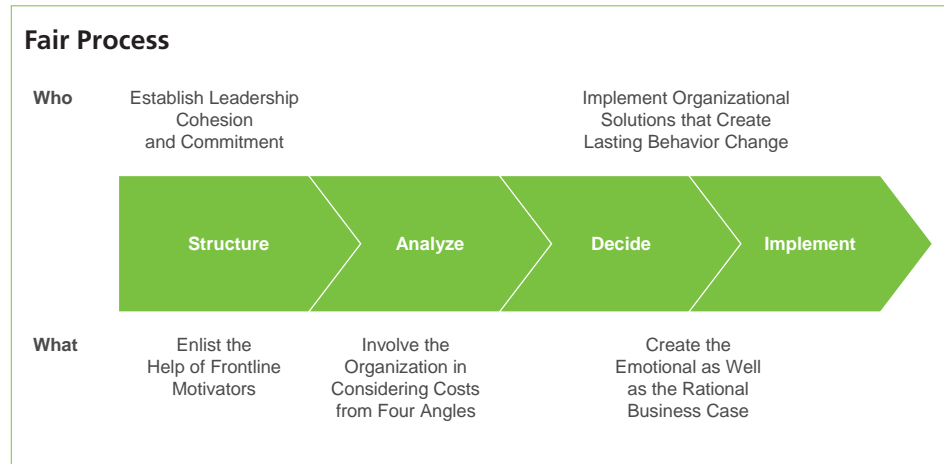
Fair Process

Who

Establish Leadership Cohesion and Commitment

Implement Organizational Solutions that Create Lasting Behavior Change

Structure

Analyze

Decide

Implement

What

Enlist the Help of Frontline Motivators

Involve the Organization in Considering Costs from Four Angles

Create the Emotional as Well as the Rational Business Case